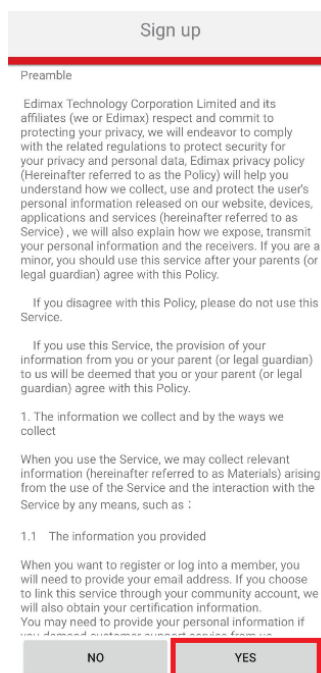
Sign up

Preamble

Edimax Technology Corporation Limited and its affiliates (we or Edimax) respect and commit to protecting your privacy, we will endeavor to comply with the related regulations to protect security for your privacy and personal data, Edimax privacy policy (Hereinafter referred to as the Policy) will help you understand how we collect, use and protect the user's personal information released on our website, devices, applications and services (hereinafter referred to as Service) , we will also explain how we expose, transmit your personal information and the receivers. If you are a minor, you should use this service after your parents (or legal guardian) agree with this Policy.

If you disagree with this Policy, please do not use this Service.

If you use this Service, the provision of your information from you or your parent (or legal guardian) to us will be deemed that you or your parent (or legal guardian) agree with this Policy.

1. The information we collect and by the ways we collect

When you use the Service, we may collect relevant information (hereinafter referred to as Materials) arising from the use of the Service and the interaction with the Service by any means, such as：

1.1 The information you provided

When you want to register or log into a member, you will need to provide your email address. If you choose to link this service through your community account, we will also obtain your certification information.
You may need to provide your personal information if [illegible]

NO

YES